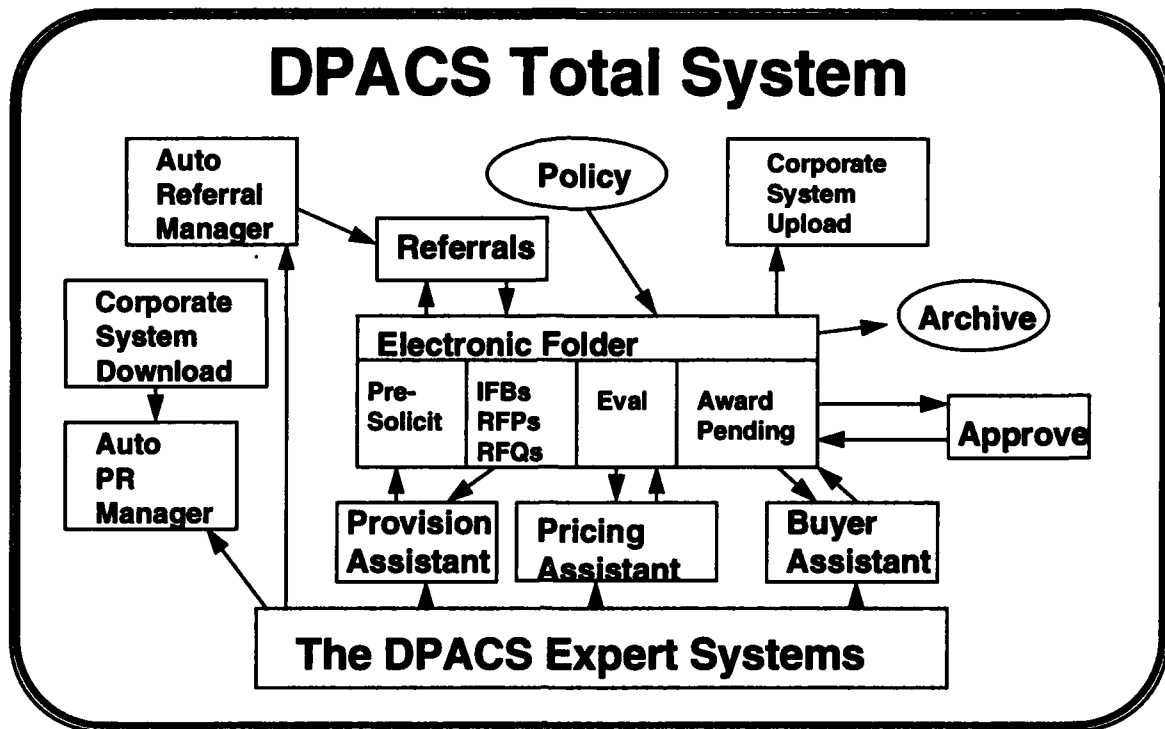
DPACS Total System

Auto Referral Manager

Policy

Corporate System Upload

Referrals

Corporate System Download

Electronic Folder

Archive

Pre-Solicit

IFBs RFPs RFQs

Eval

Award Pending

Approve

Auto PR Manager

Provision Assistant

Pricing Assistant

Buyer Assistant

The DPACS Expert Systems